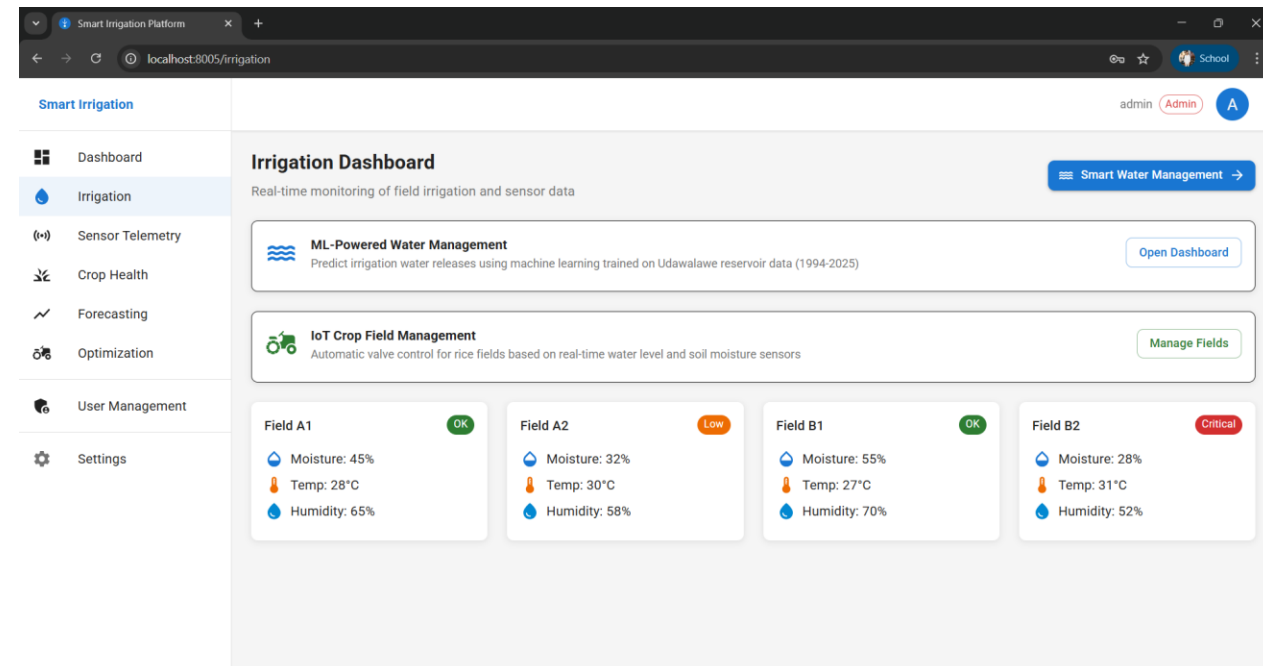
Smart Irrigation Platform

localhost:8005/irrigation

School

Smart Irrigation

admin Admin A

Dashboard
Irrigation
Sensor Telemetry
Crop Health
Forecasting
Optimization
User Management
Settings

Irrigation Dashboard
Real-time monitoring of field irrigation and sensor data

Smart Water Management →

ML-Powered Water Management
Predict irrigation water releases using machine learning trained on Udawalawe reservoir data (1994-2025)

Open Dashboard

IoT Crop Field Management
Automatic valve control for rice fields based on real-time water level and soil moisture sensors

Manage Fields

Field A1 OK
Moisture: 45%
Temp: 28°C
Humidity: 65%

Field A2 Low
Moisture: 32%
Temp: 30°C
Humidity: 58%

Field B1 OK
Moisture: 55%
Temp: 27°C
Humidity: 70%

Field B2 Critical
Moisture: 28%
Temp: 31°C
Humidity: 52%